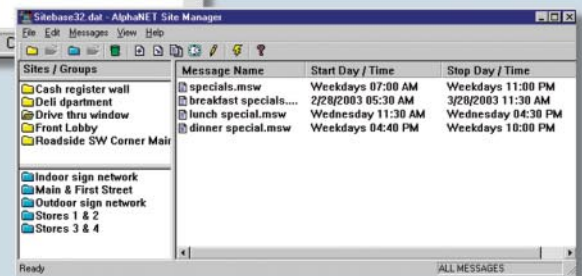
Sitebase32.dat - AlphaNET Site Manager

File Edit Messages View Help

Sites / Groups
Cash register wall
Deli dpartment
Drive thru window
Front Lobby
Roadside SW Corner Mair

Indoor sign network
Main & First Street
Outdoor sign network
Stores 1 & 2
Stores 3 & 4

| Message Name | Start Day / Time | Stop Day / Time |
|---|---|---|
| specials.msw | Weekdays 07:00 AM | Weekdays 11:00 PM |
| breakfast specials.... | 2/28/2003 05:30 AM | 3/28/2003 11:30 AM |
| lunch special.msw | Wednesday 11:30 AM | Wednesday 04:30 PM |
| dinner special.msw | Weekdays 04:40 PM | Weekdays 10:00 PM |

Ready

ALL MESSAGES